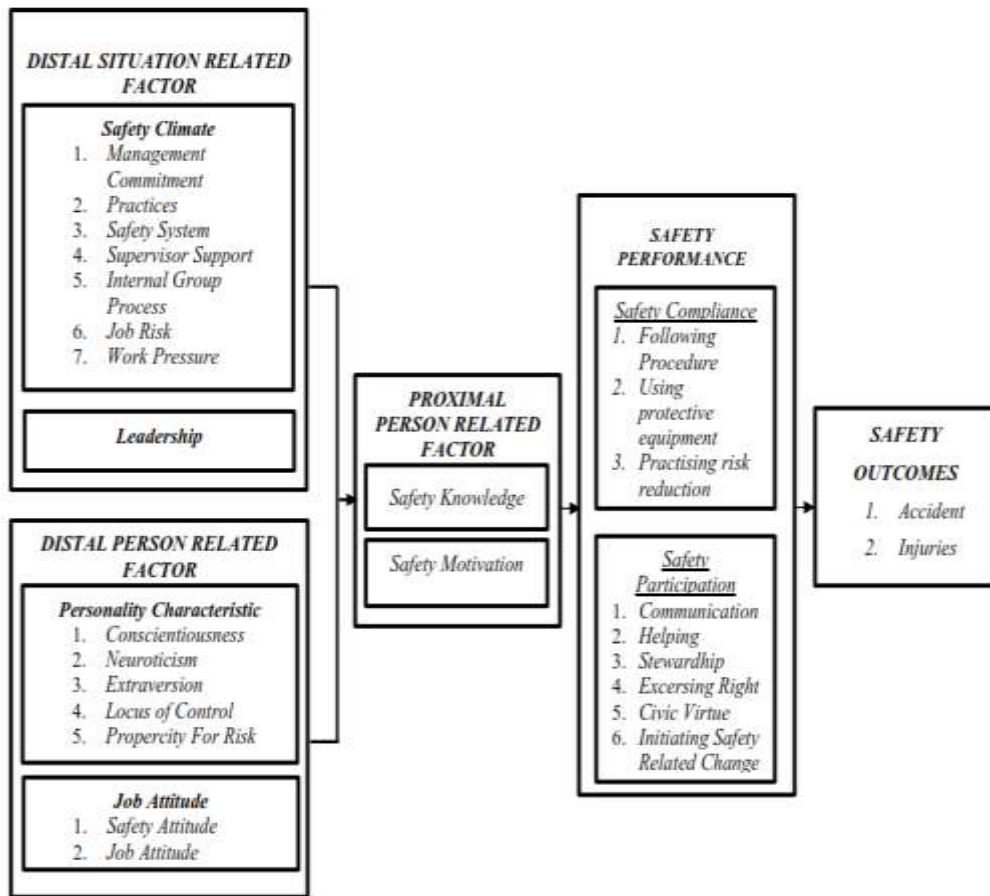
DISTAL SITUATION RELATED FACTOR

Safety Climate
1. Management Commitment
2. Practices
3. Safety System
4. Supervisor Support
5. Internal Group Process
6. Job Risk
7. Work Pressure

Leadership

DISTAL PERSON RELATED FACTOR

Personality Characteristic
1. Conscientiousness
2. Neuroticism
3. Extraversion
4. Locus of Control
5. Propercity For Risk

Job Attitude
1. Safety Attitude
2. Job Attitude

PROXIMAL PERSON RELATED FACTOR

Safety Knowledge

Safety Motivation

SAFETY PERFORMANCE

Safety Compliance
1. Following Procedure
2. Using protective equipment
3. Practising risk reduction

Safety Participation
1. Communication
2. Helping
3. Stewardship
4. Excersing Right
5. Civic Virtue
6. Initiating Safety Related Change

SAFETY OUTCOMES
1. Accident
2. Injuries